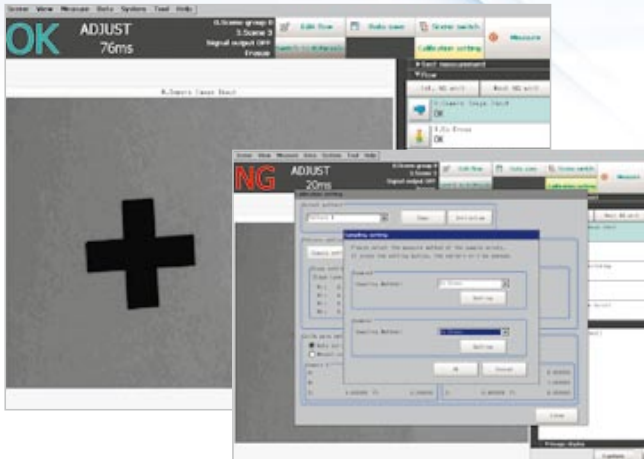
Scene View Measure Data System Tool Help

OK

ADJUST

76ms

0.Scene group 0
3.Scene 3
Signal output OFF
Freeze

Edit flow

Data save

Scene switch

Calibration setting

Measure

Next measurement

Flow

Ist. NG unit

Next NG unit

0.Camera Image Input
OK

1.Ec Cross

0.Camera Image Input

Screen View Measure Data System Tool Help

NG

ADJUST

20ms

0.Scene group 0
3.Scene 3
Signal output OFF

Edit flow

Data save

Scene switch

Calibration setting

Calibration setting

Select method

Pattern 0

Save

Initialize

Sampling setting

Please select the measure method of the sample points.
If press the setting button, the details will be opened.

Element1

Sampling Method:

Setting

Element2

Sampling Method:

Setting

OK

Cancel

Close

Next NG unit

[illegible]